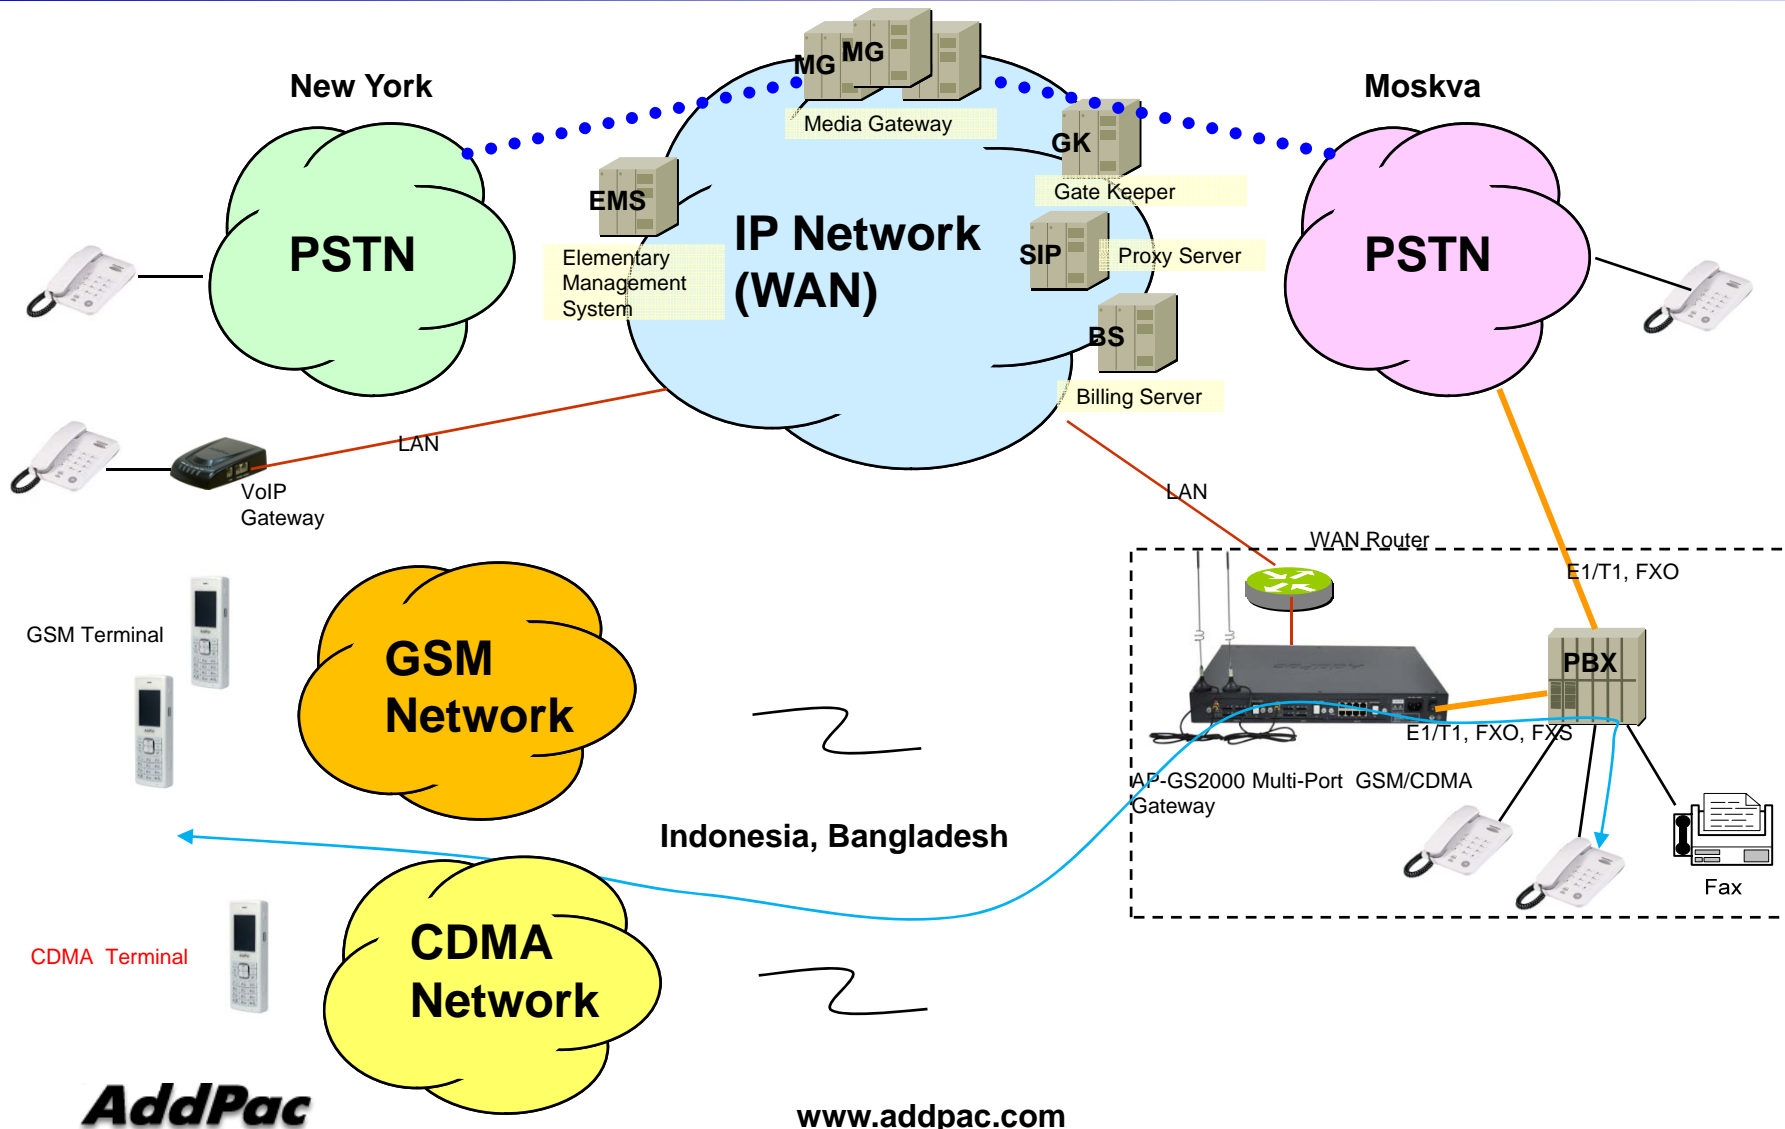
New York

PSTN

MG MG

Media Gateway

EMS

Elementary Management System

IP Network (WAN)

GK

Gate Keeper

SIP

Proxy Server

BS

Billing Server

Moskva

PSTN

LAN

VoIP Gateway

LAN

WAN Router

E1/T1, FXO

GSM Terminal

GSM Network

PBX

E1/T1, FXO, FXS

AP-GS2000 Multi-Port GSM/CDMA Gateway

Indonesia, Bangladesh

Fax

CDMA Terminal

CDMA Network

AddPac

www.addpac.com